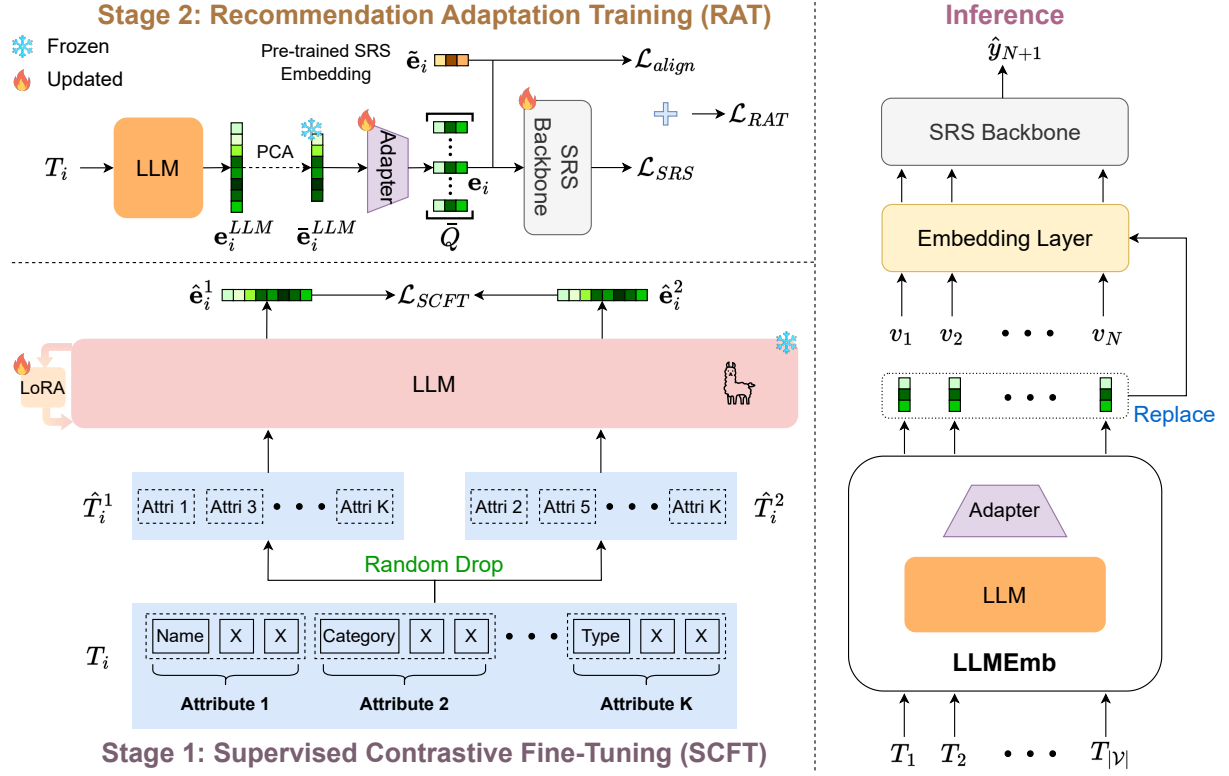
Stage 2: Recommendation Adaptation Training (RAT)

Frozen

Updated

Pre-trained SRS Embedding

$\tilde{\mathbf{e}}_i$

$\mathcal{L}_{align}$

$\mathcal{L}_{RAT}$

$T_i$

LLM

PCA

Adapter

SRS Backbone

$\mathcal{L}_{SRS}$

$\mathbf{e}_i$

$\mathbf{e}_i^{LLM}$

$\bar{\mathbf{e}}_i^{LLM}$

$\bar{Q}$

$\hat{\mathbf{e}}_i^1$

$\mathcal{L}_{SCFT}$

$\hat{\mathbf{e}}_i^2$

LoRA

LLM

$\hat{T}_i^1$

Attri 1

Attri 3

Attri K

Attri 2

Attri 5

Attri K

$\hat{T}_i^2$

Random Drop

$T_i$

Name X X

Category X X

Type X X

Attribute 1

Attribute 2

Attribute K

Stage 1: Supervised Contrastive Fine-Tuning (SCFT)

Inference

$\hat{y}_{N+1}$

SRS Backbone

Embedding Layer

$v_1$ $v_2$ $v_N$

Replace

Adapter

LLM

LLMEmb

$T_1$ $T_2$ $T_{|\mathcal{V}|}$